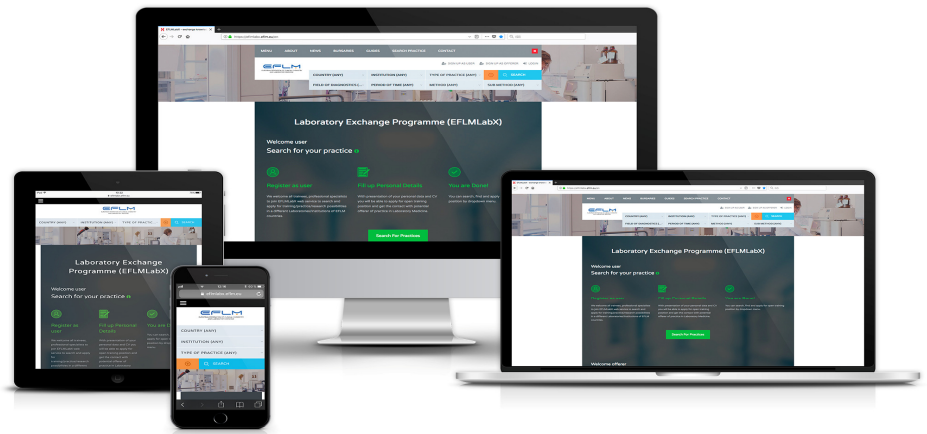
MENU ABOUT NEWS RUNNERS GUIDES SEARCH PRACTICE CONTACT

EFLM

SIGN UP AS USER SIGN UP AS OFFERER LOGIN

COUNTRY (ANY) INSTITUTION (ANY) TYPE OF PRACTICE (ANY) SEARCH

FIELD OF ENGINEERING S... PERIOD OF TIME (ANY) METHOD (ANY) SUB-METHOD (ANY)

Laboratory Exchange Programme (EFLMLabX)

Welcome user

Search for your practice

Register as user

Fill up Personal Details

You are Done!

Search For Practices

EFLM

COUNTRY (ANY) INSTITUTION (ANY) TYPE OF PRACTIC... SEARCH

Laboratory Exchange Programme (EFLMLabX)

Welcome user

Search for your practice

Register as user

Fill up Personal Details

You are D

EFLM

COUNTRY (ANY)

INSTITUTION (ANY)

TYPE OF PRACTICE (ANY)

SEARCH

Laboratory Exchange Programme (EFLMLabX)

Welcome user

Search for your practice

Register as user

Fill up Personal Details

You are Done!

Search For Practices

Welcome offerer